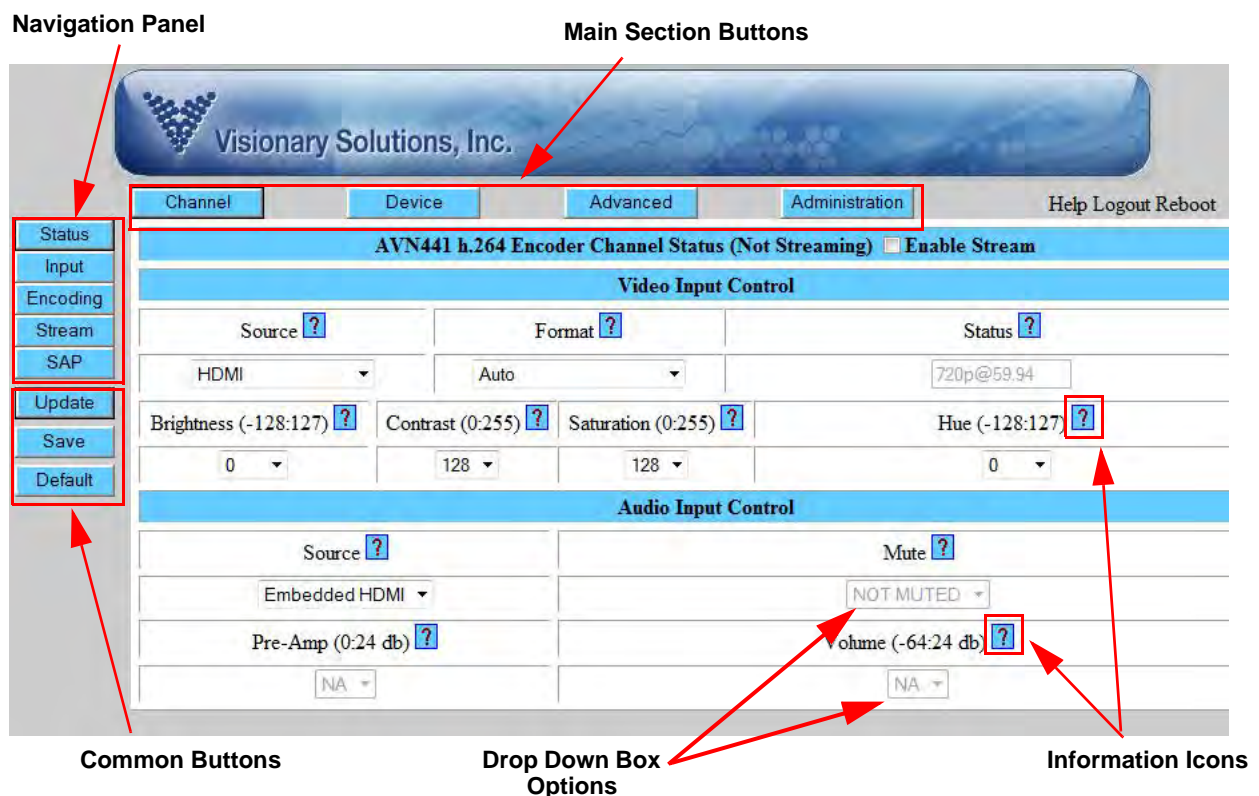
Navigation Panel

Main Section Buttons

Visionary Solutions, Inc.

Channel Device Advanced Administration

Help Logout Reboot

Status
Input
Encoding
Stream
SAP

Update
Save
Default

AVN441 h.264 Encoder Channel Status (Not Streaming) Enable Stream

Video Input Control

| Source ? | Format ? | Status ? |
|---|---|---|
| HDMI | Auto | 720p@59.94 |

| Brightness (-128:127) ? | Contrast (0:255) ? | Saturation (0:255) ? | Hue (-128:127) ? |
|---|---|---|---|
| 0 | 128 | 128 | 0 |

Audio Input Control

| Source ? | Mute ? |
|---|---|
| Embedded HDMI | NOT MUTED |
| Pre-Amp (0:24 db) ? | Volume (-64:24 db) ? |
| NA | NA |

Common Buttons

Drop Down Box Options

Information Icons